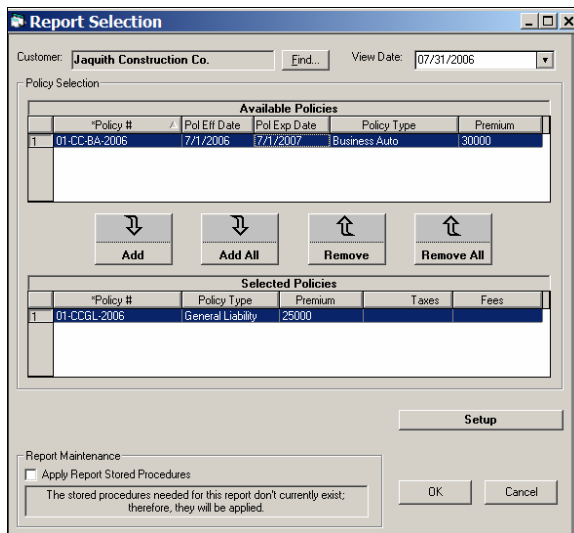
Report Selection

Customer: Jaquith Construction Co. Find... View Date: 07/31/2006

Policy Selection

Available Policies

| | *Policy # | Pol Eff Date | Pol Exp Date | Policy Type | Premium |
|---|---|---|---|---|---|
| 1 | 01-CC-BA-2006 | 7/1/2006 | 7/1/2007 | Business Auto | 30000 |

Add Add All Remove Remove All

Selected Policies

| | *Policy # | Policy Type | Premium | Taxes | Fees |
|---|---|---|---|---|---|
| 1 | 01-CCGL-2006 | General Liability | 25000 | | |

Setup

Report Maintenance

Apply Report Stored Procedures

The stored procedures needed for this report don't currently exist; therefore, they will be applied.

OK Cancel